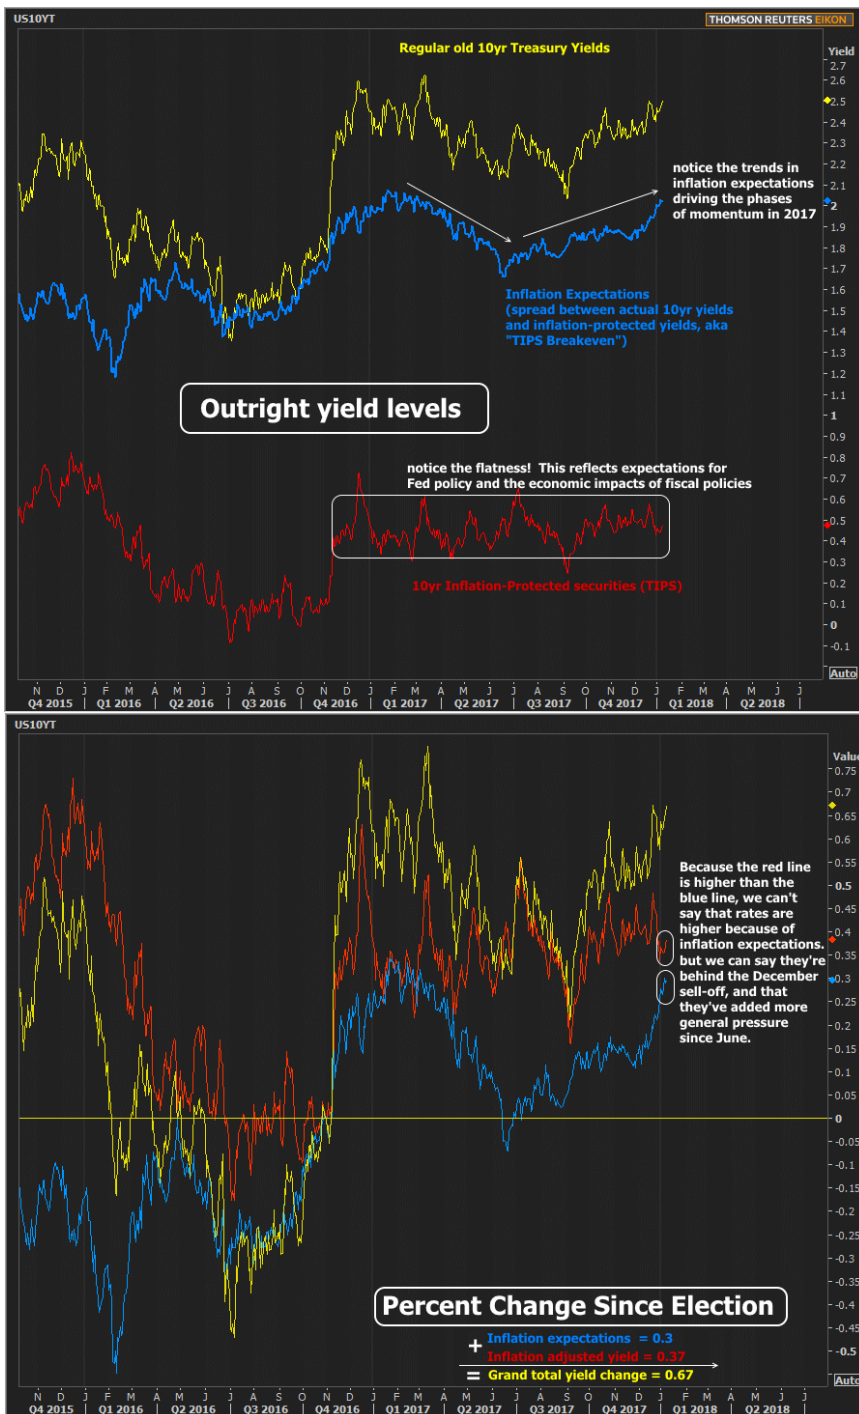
US10YT

THOMSON REUTERS EIKON

Regular old 10yr Treasury Yields

Yield
2.7
2.6
2.5
2.4
2.3
2.2
2.1
2
1.9
1.8
1.7
1.6
1.5
1.4
1.3
1.2
1.1
1
0.9
0.8
0.7
0.6
0.5
0.4
0.3
0.2
0.1
0
-0.1

notice the trends in inflation expectations driving the phases of momentum in 2017

Inflation Expectations (spread between actual 10yr yields and inflation-protected yields, aka "TIPS Breakeven")

Outright yield levels

notice the flatness! This reflects expectations for Fed policy and the economic impacts of fiscal policies

10yr Inflation-Protected securities (TIPS)

Auto

N D J F M A M J J A S O N D J F M A M J J A S O N D J F M A M J J

Q4 2015 Q1 2016 Q2 2016 Q3 2016 Q4 2016 Q1 2017 Q2 2017 Q3 2017 Q4 2017 Q1 2018 Q2 2018

US10YT

Value
0.75
0.7
0.65
0.6
0.55
0.5
0.45
0.4
0.35
0.3
0.25
0.2
0.15
0.1
0.05
0
-0.05
-0.1
-0.15
-0.2
-0.25
-0.3
-0.35
-0.4
-0.45
-0.5

Because the red line is higher than the blue line, we can't say that rates are higher because of inflation expectations. but we can say they're behind the December sell-off, and that they've added more general pressure since June.

Percent Change Since Election

+ Inflation expectations = 0.3
Inflation adjusted yield = 0.37
= Grand total yield change = 0.67

Auto

N D J F M A M J J A S O N D J F M A M J J A S O N D J F M A M J J

Q4 2015 Q1 2016 Q2 2016 Q3 2016 Q4 2016 Q1 2017 Q2 2017 Q3 2017 Q4 2017 Q1 2018 Q2 2018